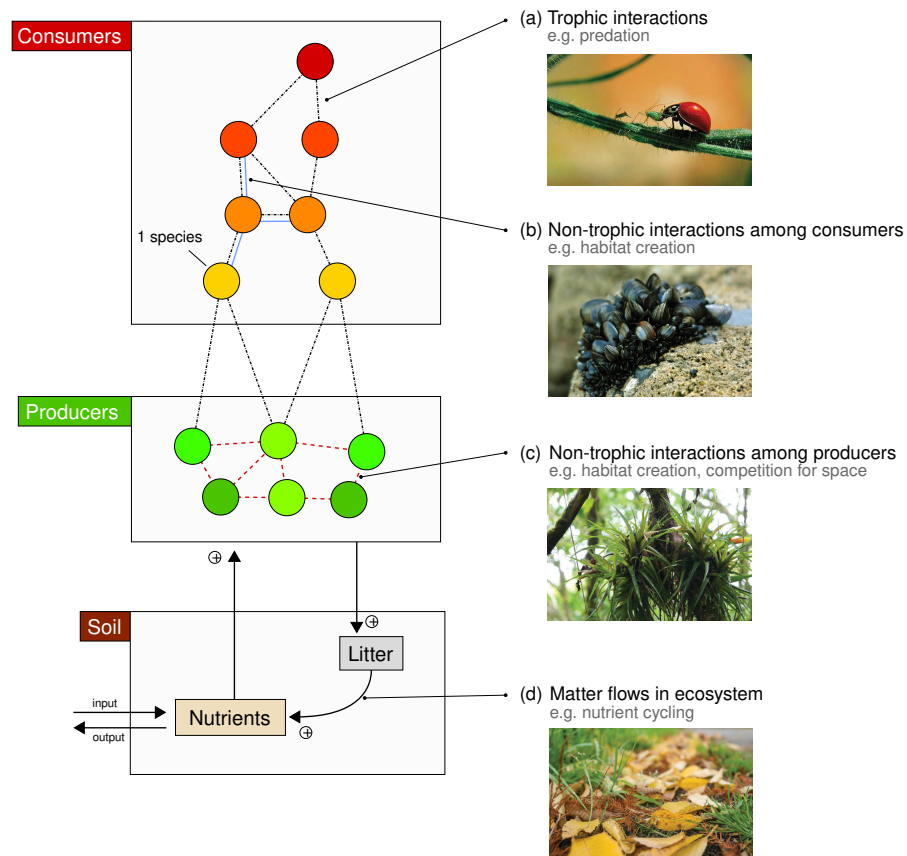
Consumers

1 species

Producers

Soil

Litter

input

Nutrients

output

$\oplus$

$\oplus$

$\oplus$

(a) Trophic interactions
e.g. predation

(b) Non-trophic interactions among consumers
e.g. habitat creation

(c) Non-trophic interactions among producers
e.g. habitat creation, competition for space

(d) Matter flows in ecosystem
e.g. nutrient cycling